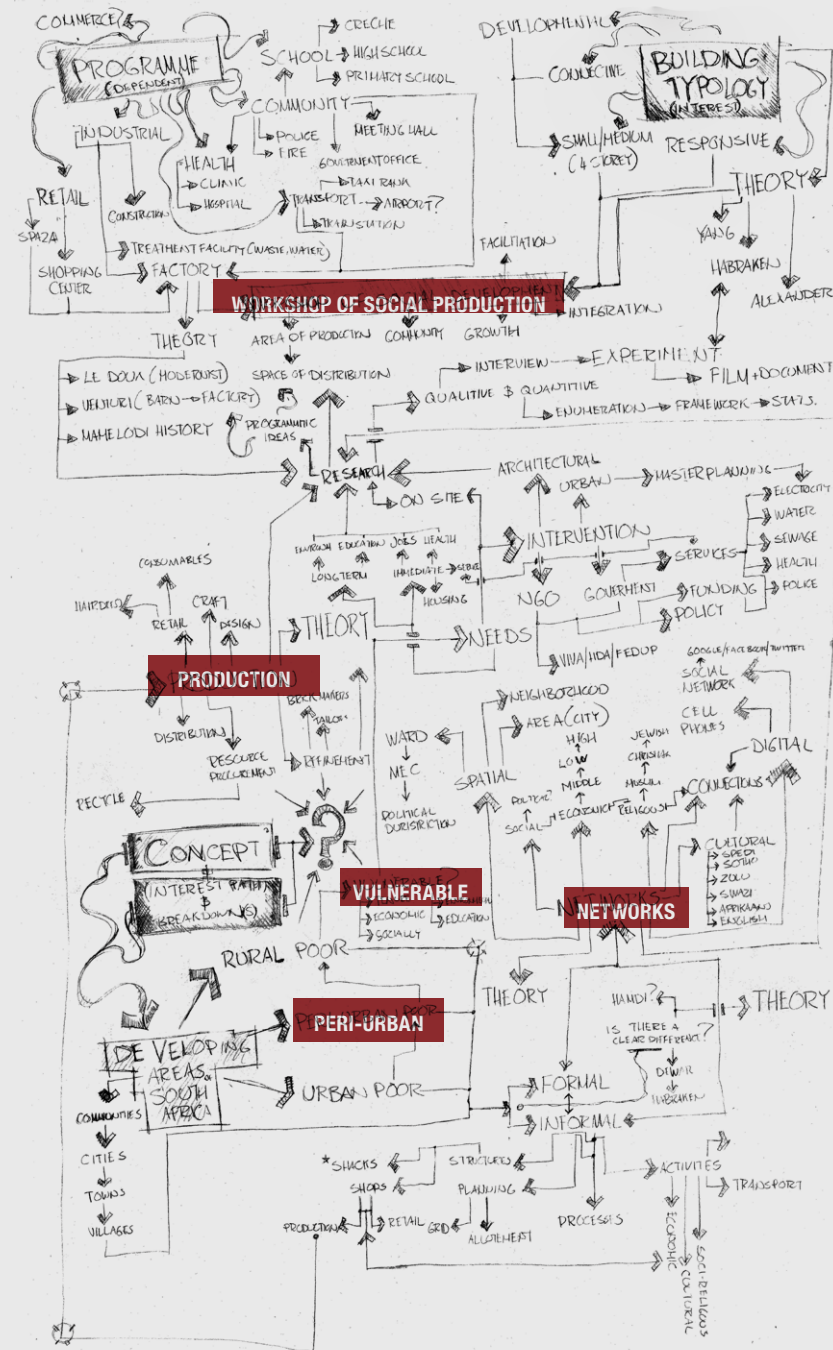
COMMERCE

PROGRAMME (DEPENDENT)

SCHOOL
CRECHE
HIGH SCHOOL
PRIMARY SCHOOL

DEVELOPMENT
CONNECTING
BUILDING TYPOLOGY (INTEREST)

COMMUNITY
POLICE
FIRE
MEETING HALL
GOVERNMENT OFFICE

INDUSTRIAL
HEALTH
CLINIC
HOSPITAL

SMALL/MEDIUM (4 STOREY)
RESPONSIVE

RETAIL
SPAZA
SHOPPING CENTER
CONSTRUCTION

TRANSPORT
TAXI RANK
AIRPORT?
INSTITUTION

THEORY
YANG
HABRAKEN
ALEXANDER

TREATMENT FACILITY (WASTE, WATER)
FACTORY
FACILITATION

WORKSHOP OF SOCIAL PRODUCTION

INTEGRATION
AREA OF PRODUCTION
COMMUNITY
GROWTH

THEORY
LE DOUM (MODERNIST)
VENTURI (BARN → FACTORY)
MAMELODI HISTORY

SPACE OF DISTRIBUTION
PROGRAMMATIC IDEAS

INTERVIEW
EXPERIMENT
FILM + DOCUMENT
QUALITIVE & QUANTITIVE
ENUMERATION
FRAMEWORK
STATS.

RESEARCH
ON SITE
ARCHITECTURAL
URBAN
MASTERPLANNING
ELECTRICITY
WATER
SEWAGE
HEALTH
POLICE

TRAINING
EDUCATION
JOBS
HEALTH
LONGTERM
IMMEDIATE
SHELTER
HOUSING

INTERVENTION
SERVICES
NGO
GOVERMENT
FUNDING
POLICY

CONSUMABLES
HAIRDRESSER
RETAIL
CRAFT
DESIGN
THEORY
NEEDS
VIVA/HDA/FEDUP

PRODUCTION

GOOGLE/FACEBOOK/TWITTER
SOCIAL NETWORK
CELL PHONES
DIGITAL

NEIGHBORHOOD
AREA (CITY)
HIGH
LOW
MIDDLE
JEWISH
CHRISTIAN
MUSLIM

BRICKMAKERS
TAILOR
DISTRIBUTION
REFINEMENT
RESOURCE PROCUREMENT
RECYCLE

WARD
MEC
POLITICAL DISTRIBUTION
SPATIAL
POLITICAL
SOCIAL
ECONOMIC
RELIGIOUS
CONNECTIONS

CULTURAL
SPEDI
SOTHO
ZULU
SWAZI
AFRIKAANS
ENGLISH

CONCEPT
(INTEREST BASED & BREAKDOWN)

VULNERABLE
ECONOMIC
EDUCATION
SOCIALLY

NETWORKS

RURAL POOR
THEORY
HAMDI?
THEORY
IS THERE A CLEAR DIFFERENCE?
DEWAR or HABRAKEN

PERI-URBAN

DEVELOPING AREAS SOUTH AFRICA
URBAN POOR
FORMAL
INFORMAL

COMMUNITIES
CITIES
TOWNS
VILLAGES

*SHACKS
SHOPS
STRUCTURE
PLANNING
ACTIVITIES
TRANSPORT
PRODUCTION
RETAIL
GRID
ALLOTMENT
PROCESSES
ECONOMIC
CULTURAL
SOCI-RELIGIOUS